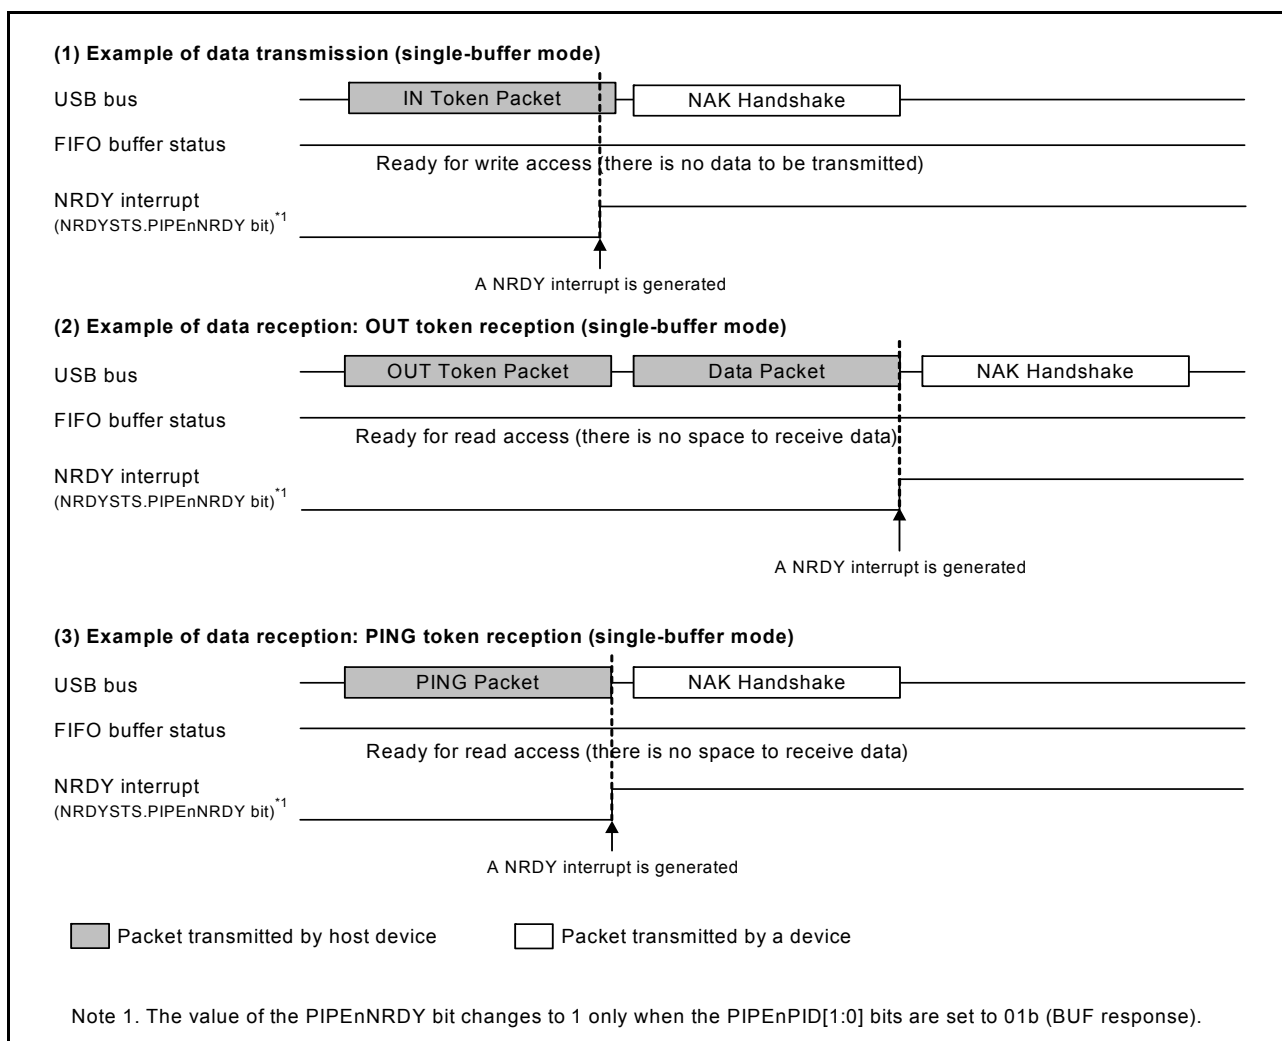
(1) Example of data transmission (single-buffer mode)

USB bus

IN Token Packet

NAK Handshake

FIFO buffer status

Ready for write access (there is no data to be transmitted)

NRDY interrupt
(NRDYSTS.PIPEnNRDY bit)$^{*1}$

A NRDY interrupt is generated

(2) Example of data reception: OUT token reception (single-buffer mode)

USB bus

OUT Token Packet

Data Packet

NAK Handshake

FIFO buffer status

Ready for read access (there is no space to receive data)

NRDY interrupt
(NRDYSTS.PIPEnNRDY bit)$^{*1}$

A NRDY interrupt is generated

(3) Example of data reception: PING token reception (single-buffer mode)

USB bus

PING Packet

NAK Handshake

FIFO buffer status

Ready for read access (there is no space to receive data)

NRDY interrupt
(NRDYSTS.PIPEnNRDY bit)$^{*1}$

A NRDY interrupt is generated

Packet transmitted by host device

Packet transmitted by a device

Note 1. The value of the PIPEnNRDY bit changes to 1 only when the PIPEnPID[1:0] bits are set to 01b (BUF response).